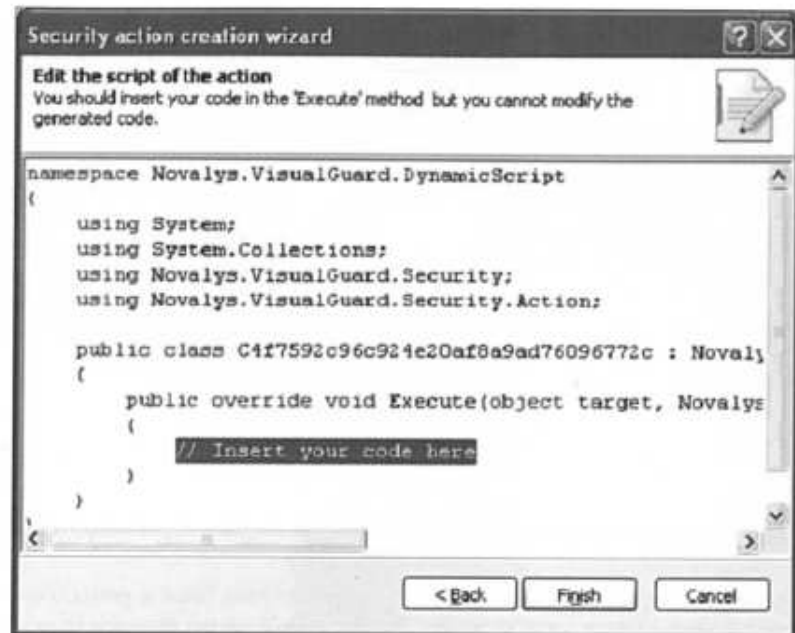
Security action creation wizard

Edit the script of the action
You should insert your code in the 'Execute' method but you cannot modify the generated code.

namespace Novalys.VisualGuard.DynamicScript
{
using System;
using System.Collections;
using Novalys.VisualGuard.Security;
using Novalys.VisualGuard.Security.Action;

public class C4f7592c96c924e20af8a9ad76096772c : Novaly
{
public override void Execute(object target, Novalys
{
// Insert your code here
}
}

< Back
Finish
Cancel